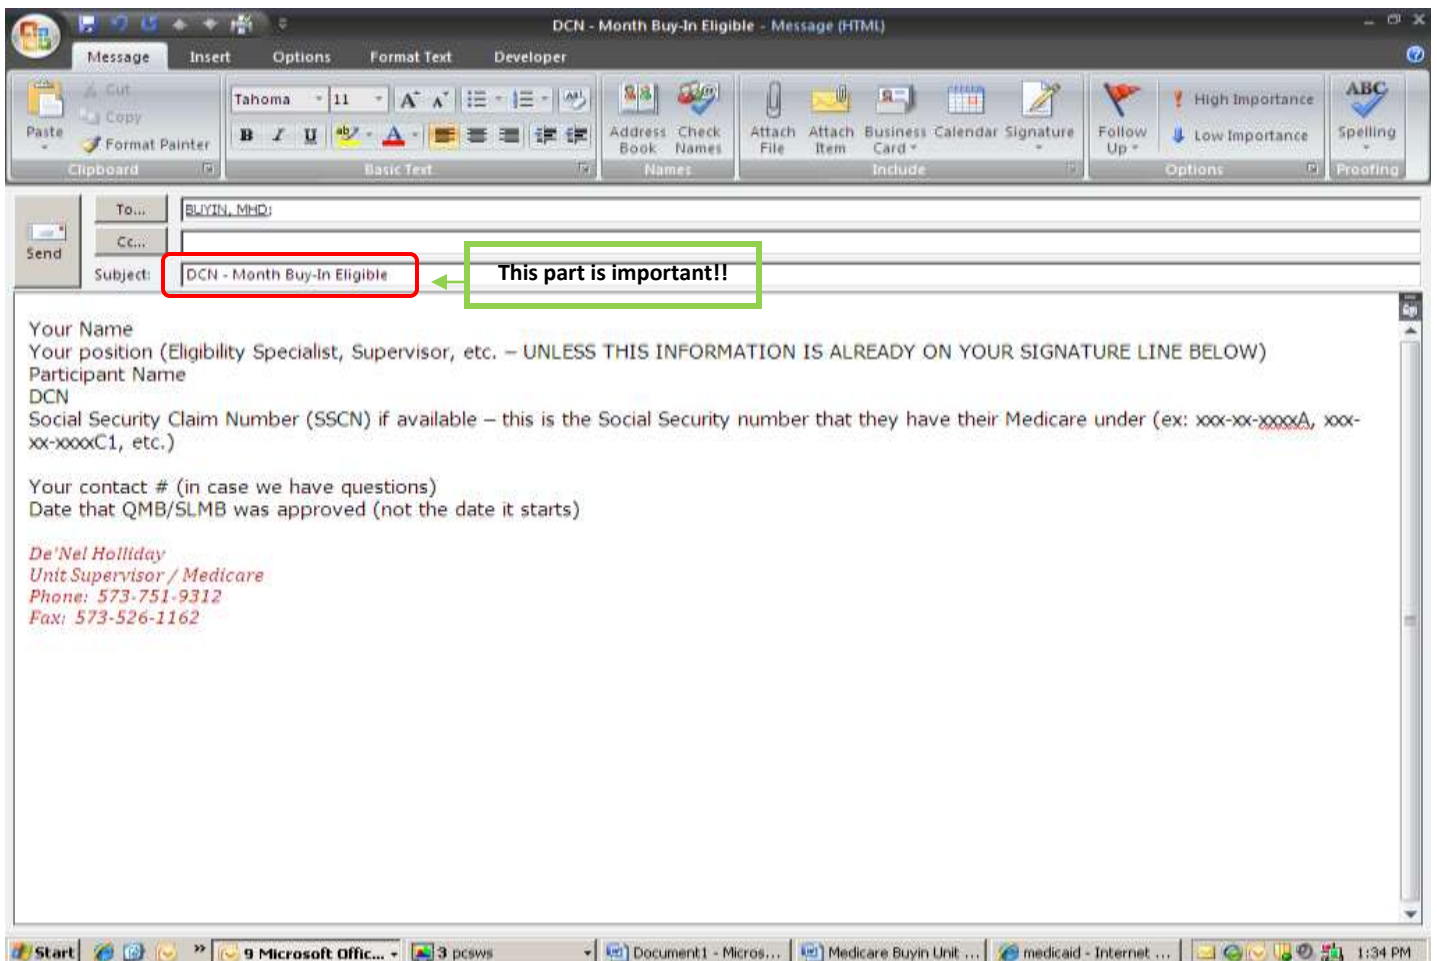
DCN - Month Buy-In Eligible - Message (HTML)

Message Insert Options Format Text Developer

Paste Cut Copy Format Painter Clipboard

Tahoma 11 B I U A Basic Text

Address Book Check Names Names

Attach File Attach Item Business Card Calendar Signature Include

Follow Up High Importance Low Importance Options

ABC Spelling Proofing

Send To... BUYIN, MHD;
Cc...
Subject: DCN - Month Buy-In Eligible

This part is important!!

Your Name
Your position (Eligibility Specialist, Supervisor, etc. – UNLESS THIS INFORMATION IS ALREADY ON YOUR SIGNATURE LINE BELOW)
Participant Name
DCN
Social Security Claim Number (SSCN) if available – this is the Social Security number that they have their Medicare under (ex: xxx-xx-xxxxA, xxx-xx-xxxxC1, etc.)

Your contact # (in case we have questions)
Date that QMB/SLMB was approved (not the date it starts)

De'Nel Holliday
Unit Supervisor / Medicare
Phone: 573-751-9312
Fax: 573-526-1162

Start 9 Microsoft Offic... 3 pcsws Document1 - Micros... Medicare Buyin Unit ... medicaid - Internet ... 1:34 PM